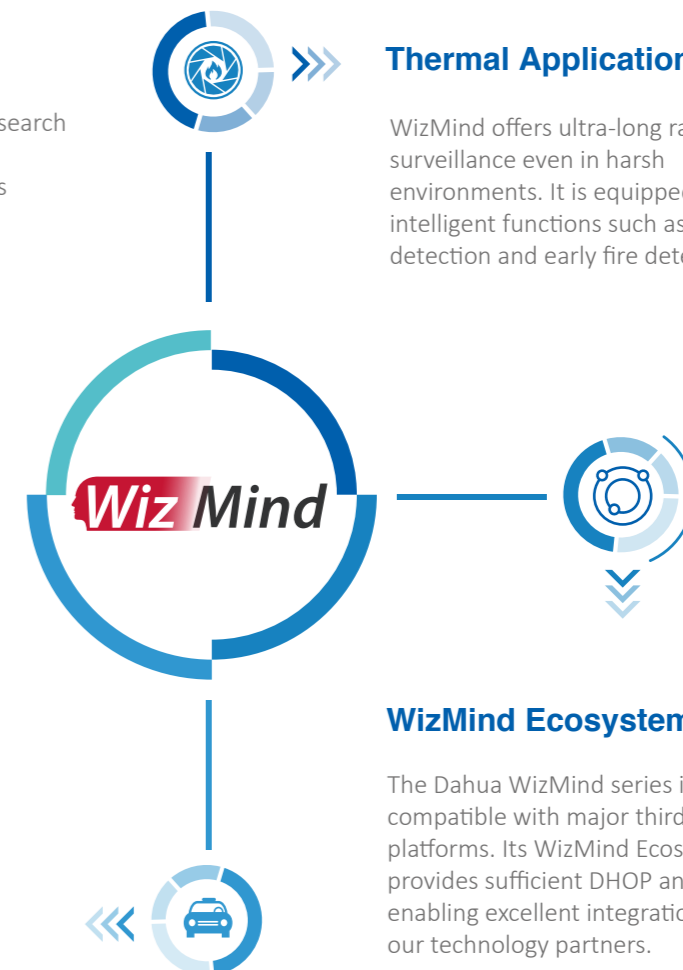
search

s

Thermal Applicatior

WizMind offers ultra-long ra surveillance even in harsh environments. It is equippec intelligent functions such as detection and early fire dete

Wiz Mind

WizMind Ecosystem

The Dahua WizMind series i compatible with major third platforms. Its WizMind Ecos provides sufficient DHOP an enabling excellent integratic our technology partners.